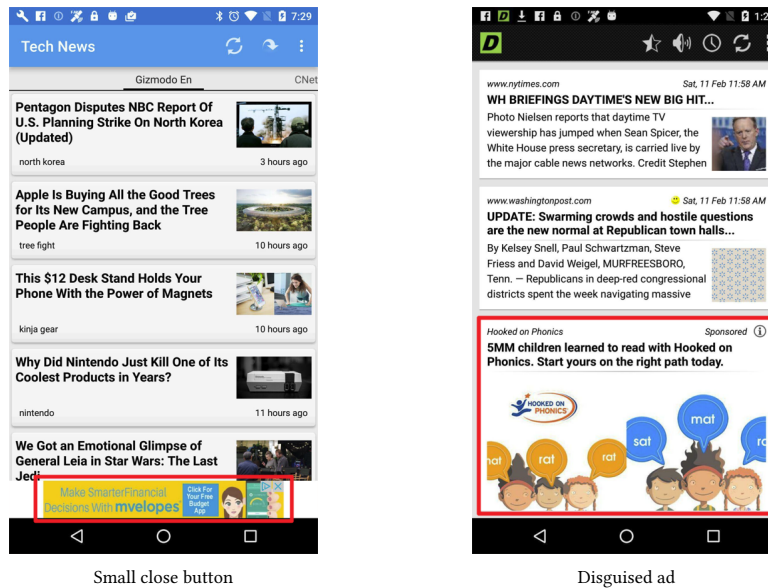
7:29

Tech News

Gizmodo En CNet

Pentagon Disputes NBC Report Of U.S. Planning Strike On North Korea (Updated)

north korea 3 hours ago

Apple Is Buying All the Good Trees for Its New Campus, and the Tree People Are Fighting Back

tree fight 10 hours ago

This $12 Desk Stand Holds Your Phone With the Power of Magnets

kinja gear 10 hours ago

Why Did Nintendo Just Kill One of Its Coolest Products in Years?

nintendo 11 hours ago

We Got an Emotional Glimpse of General Leia in Star Wars: The Last Jedi

Make SmarterFinancial Decisions With mvelopes Click For Your Free Budget App

Small close button

1:2

D

www.nytimes.com Sat, 11 Feb 11:58 AM

WH BRIEFINGS DAYTIME'S NEW BIG HIT...

Photo Nielsen reports that daytime TV viewership has jumped when Sean Spicer, the White House press secretary, is carried live by the major cable news networks. Credit Stephen

www.washingtonpost.com Sat, 11 Feb 11:58 AM

UPDATE: Swarming crowds and hostile questions are the new normal at Republican town halls...

By Kelsey Snell, Paul Schwartzman, Steve Friess and David Weigel, MURFREESBORO, Tenn. — Republicans in deep-red congressional districts spent the week navigating massive

Hooked on Phonics Sponsored ⓘ

5MM children learned to read with Hooked on Phonics. Start yours on the right path today.

HOOKED ON PHONICS

at rat rat sat mat ra

Disguised ad